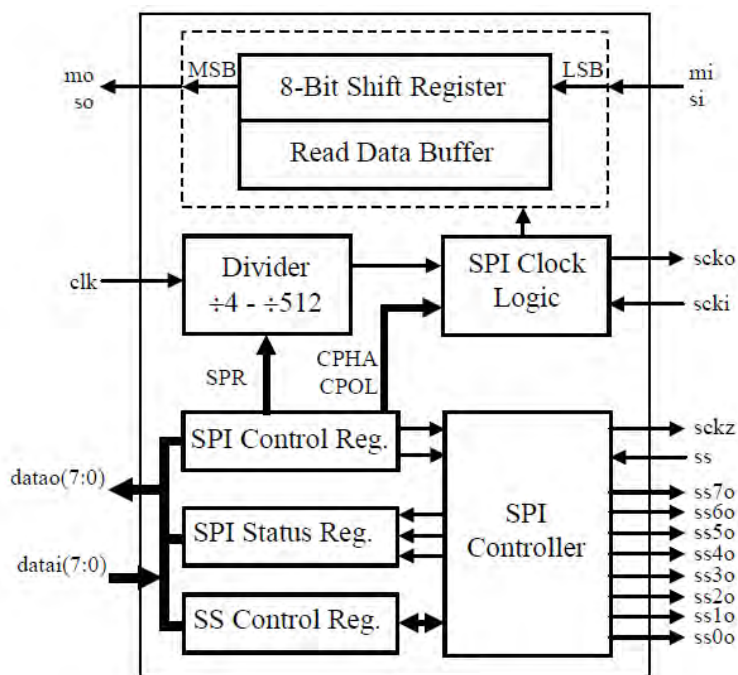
mo
so

MSB

8-Bit Shift Register

LSB

mi
si

Read Data Buffer

clk

Divider
$\div 4$ - $\div 512$

SPI Clock
Logic

scko

scki

SPR

CPHA
CPOL

SPI Control Reg.

datao(7:0)

SPI Status Reg.

datai(7:0)

SS Control Reg.

SPI
Controller

sckz
ss
ss7o
ss6o
ss5o
ss4o
ss3o
ss2o
ss1o
ss0o